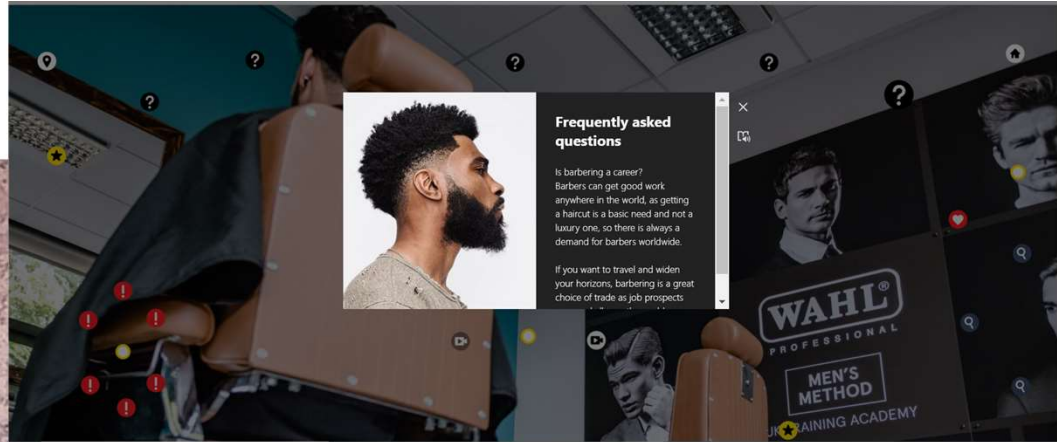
Frequently asked questions

Is barbering a career?
Barbers can get good work anywhere in the world, as getting a haircut is a basic need and not a luxury one, so there is always a demand for barbers worldwide.

If you want to travel and widen your horizons, barbering is a great choice of trade as job prospects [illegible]

WAHL®
PROFESSIONAL

MEN'S METHOD

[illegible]RAINING ACADEMY